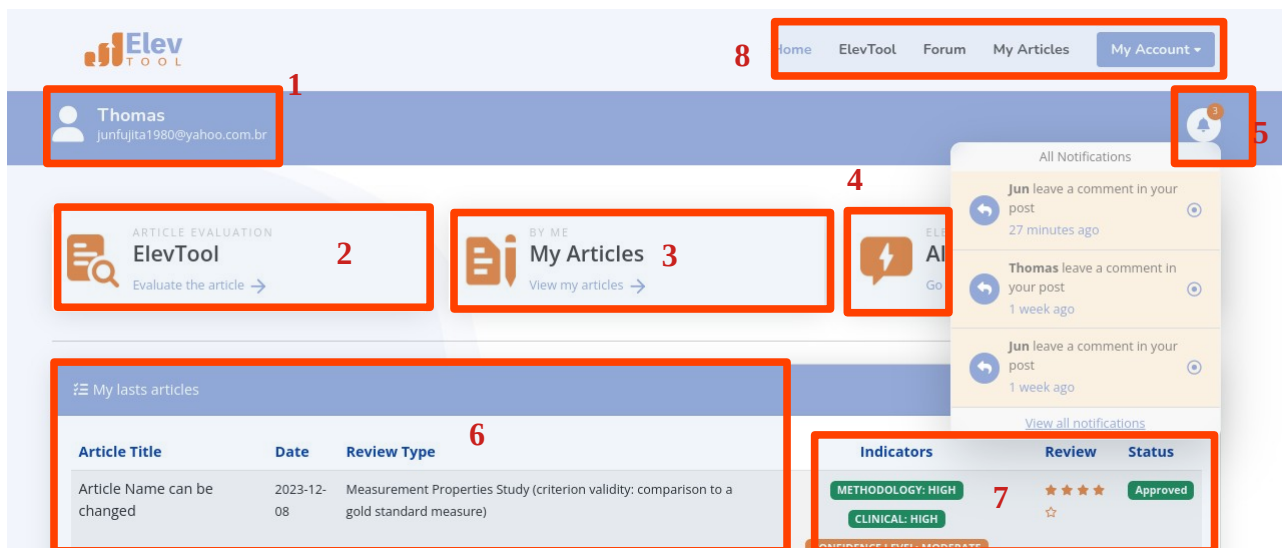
Elev TOOL

8

Home ElevTool Forum My Articles My Account ▾

1

Thomas
junfujita1980@yahoo.com.br

3

5

All Notifications

Jun leave a comment in your post
27 minutes ago

Thomas leave a comment in your post
1 week ago

Jun leave a comment in your post
1 week ago

View all notifications

4

ARTICLE EVALUATION
ElevTool
Evaluate the article →

2

BY ME
My Articles
View my articles →

3

ELE
Al
Go

My lasts articles

6

| Article Title | Date | Review Type |
|---|---|---|
| Article Name can be changed | 2023-12-08 | Measurement Properties Study (criterion validity: comparison to a gold standard measure) |

| Indicators | Review | Status |
|---|---|---|
| METHODOLOGY: HIGH CLINICAL: HIGH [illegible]ONFIDENCE LEVEL: MODERATE | ★★★★☆ | Approved |

7